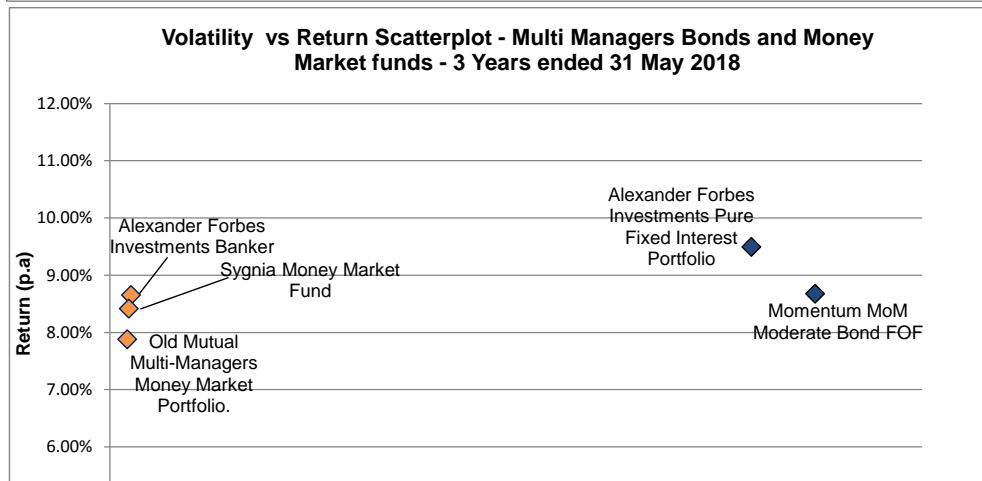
Volatility vs Return Scatterplot - Multi Managers Bonds and Money Market funds - 3 Years ended 31 May 2018

12.00%
11.00%
10.00%
9.00%
8.00%
7.00%
6.00%

Return (p.a)

Alexander Forbes Investments Banker

Sygnia Money Market Fund

Old Mutual Multi-Managers Money Market Portfolio.

Alexander Forbes Investments Pure Fixed Interest Portfolio

Momentum MoM Moderate Bond FOF